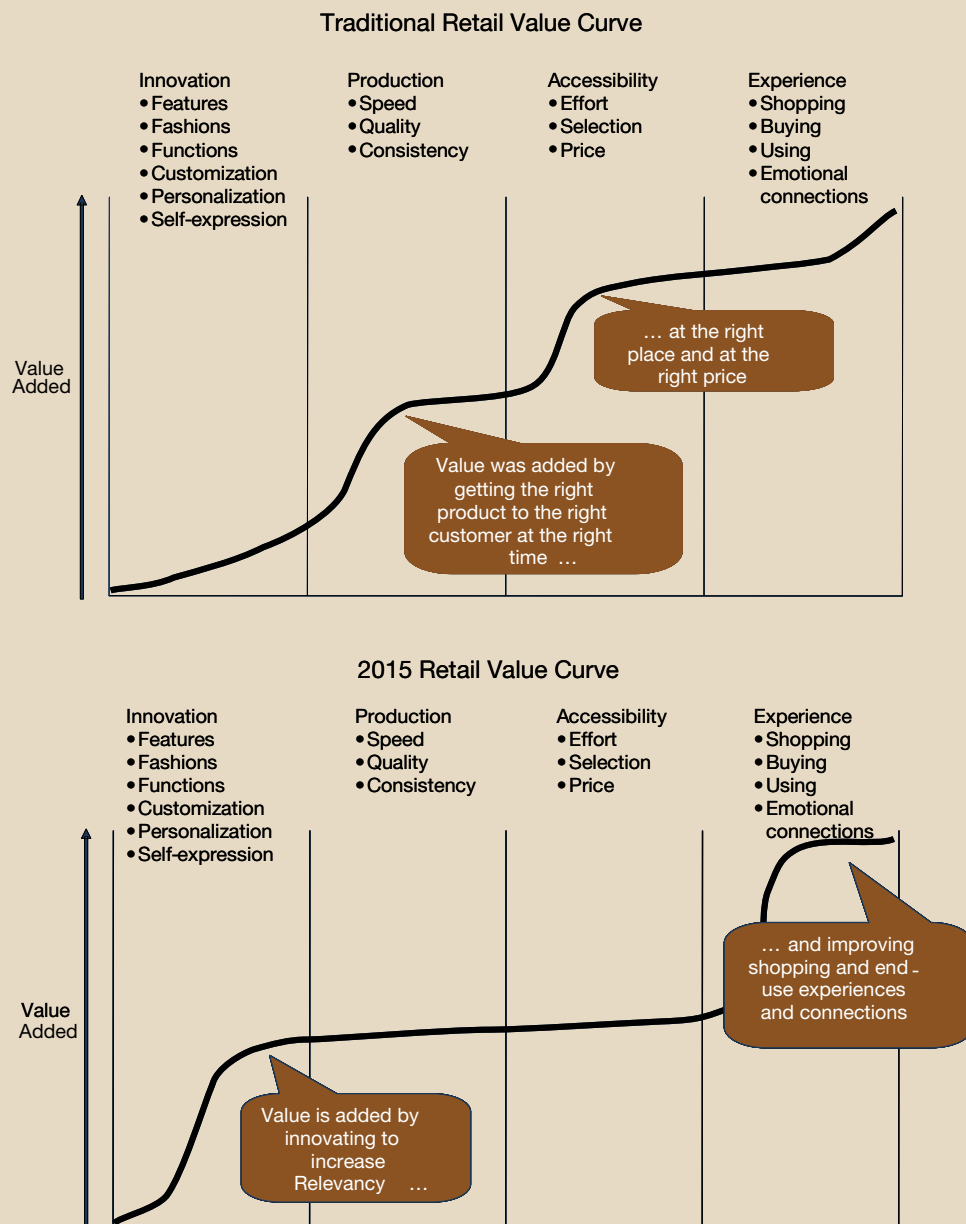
Traditional Retail Value Curve

Innovation
• Features
• Fashions
• Functions
• Customization
• Personalization
• Self-expression

Production
• Speed
• Quality
• Consistency

Accessibility
• Effort
• Selection
• Price

Experience
• Shopping
• Buying
• Using
• Emotional connections

Value Added

… at the right place and at the right price

Value was added by getting the right product to the right customer at the right time …

2015 Retail Value Curve

Innovation
• Features
• Fashions
• Functions
• Customization
• Personalization
• Self-expression

Production
• Speed
• Quality
• Consistency

Accessibility
• Effort
• Selection
• Price

Experience
• Shopping
• Buying
• Using
• Emotional connections

… and improving shopping and end-use experiences and connections

Value Added

Value is added by innovating to increase Relevancy …